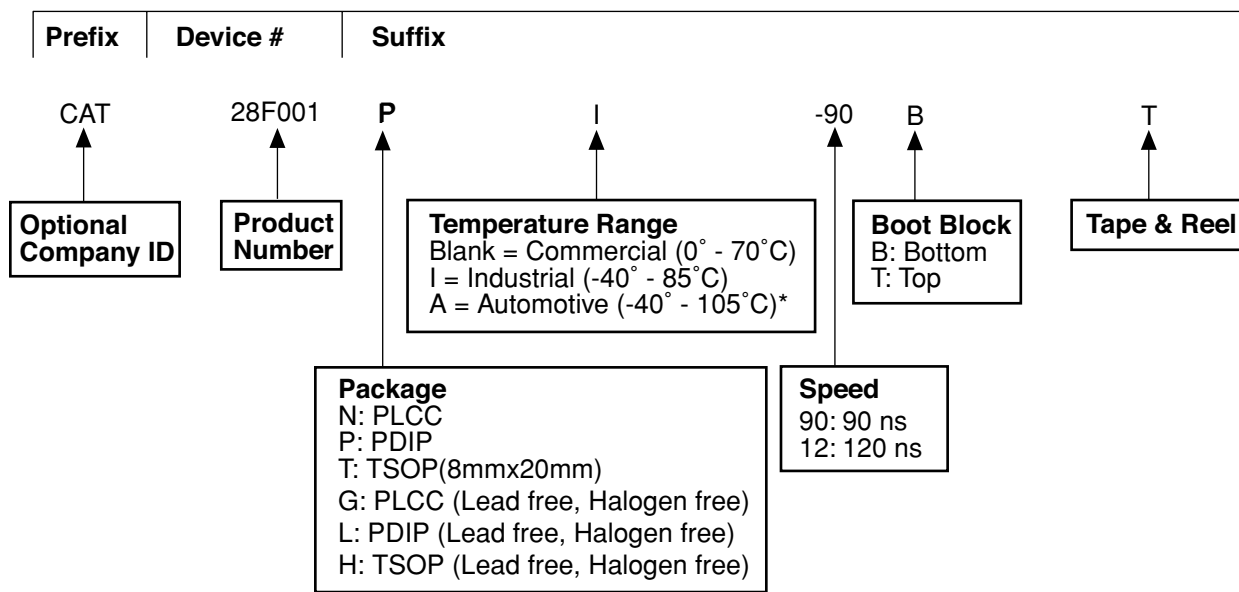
Prefix | Device # | Suffix

CAT 28F001 **P** I -90 B T

Optional Company ID

Product Number

Temperature Range
Blank = Commercial (0˚ - 70˚C)
I = Industrial (-40˚ - 85˚C)
A = Automotive (-40˚ - 105˚C)*

Boot Block
B: Bottom
T: Top

Tape & Reel

Package
N: PLCC
P: PDIP
T: TSOP(8mmx20mm)
G: PLCC (Lead free, Halogen free)
L: PDIP (Lead free, Halogen free)
H: TSOP (Lead free, Halogen free)

Speed
90: 90 ns
12: 120 ns